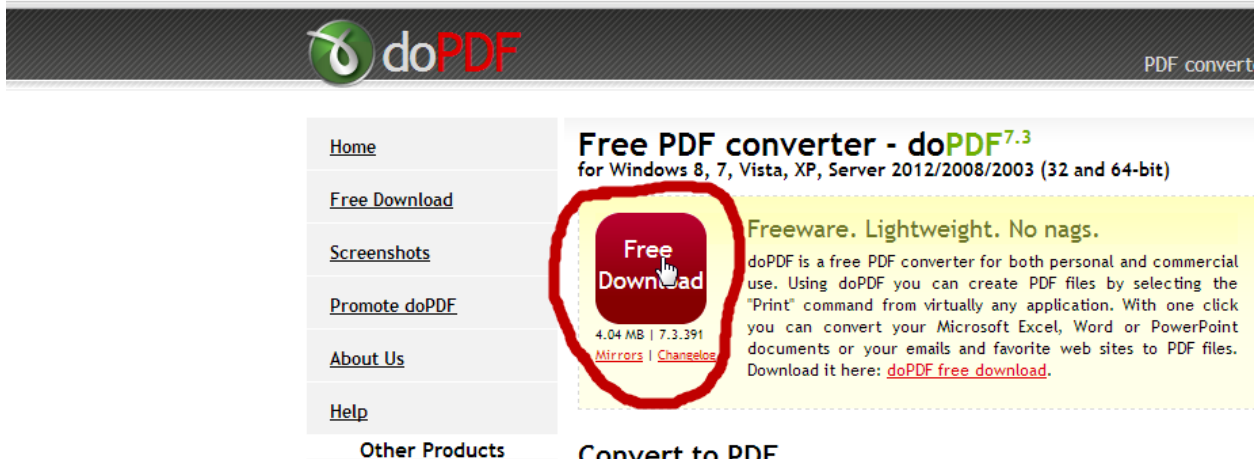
doPDF

PDF convert

Home

Free Download

Screenshots

Promote doPDF

About Us

Help

Other Products

Free PDF converter - doPDF$^{7.3}$
for Windows 8, 7, Vista, XP, Server 2012/2008/2003 (32 and 64-bit)

Free Download

4.04 MB | 7.3.391
Mirrors | Changelog

Freeware. Lightweight. No nags.

doPDF is a free PDF converter for both personal and commercial use. Using doPDF you can create PDF files by selecting the "Print" command from virtually any application. With one click you can convert your Microsoft Excel, Word or PowerPoint documents or your emails and favorite web sites to PDF files. Download it here: doPDF free download.

Convert to PDF